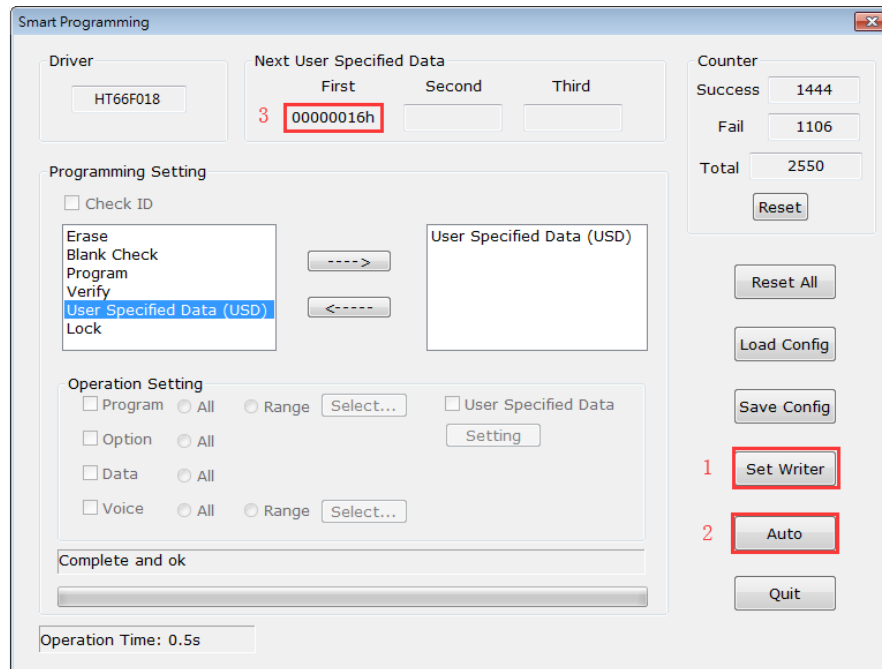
Smart Programming

Driver
HT66F018

Next User Specified Data
First
Second
Third
3
00000016h

Counter
Success 1444
Fail 1106
Total 2550
Reset

Programming Setting
Check ID
Erase
Blank Check
Program
Verify
User Specified Data (USD)
Lock
---->
<-----
User Specified Data (USD)

Operation Setting
Program All Range Select...
Option All
Data All
Voice All Range Select...
User Specified Data
Setting

Complete and ok

Operation Time: 0.5s

Reset All
Load Config
Save Config
1
Set Writer
2
Auto
Quit